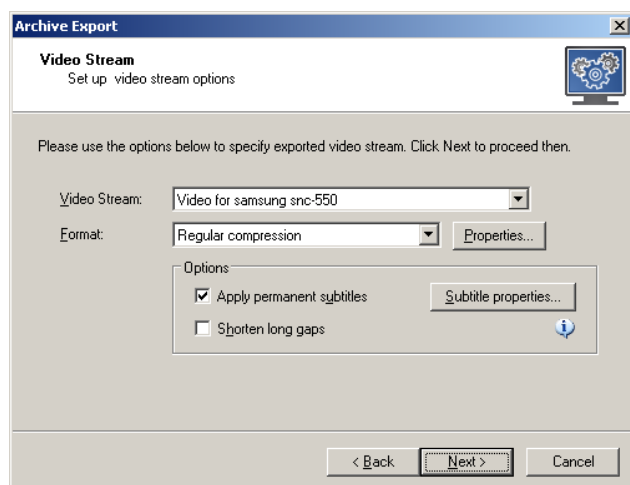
Archive Export

Video Stream
Set up video stream options

Please use the options below to specify exported video stream. Click Next to proceed then.

Video Stream: Video for samsung snc-550

Format: Regular compression

Properties...

Options

Apply permanent subtitles

Subtitle properties...

Shorten long gaps

< Back

Next >

Cancel